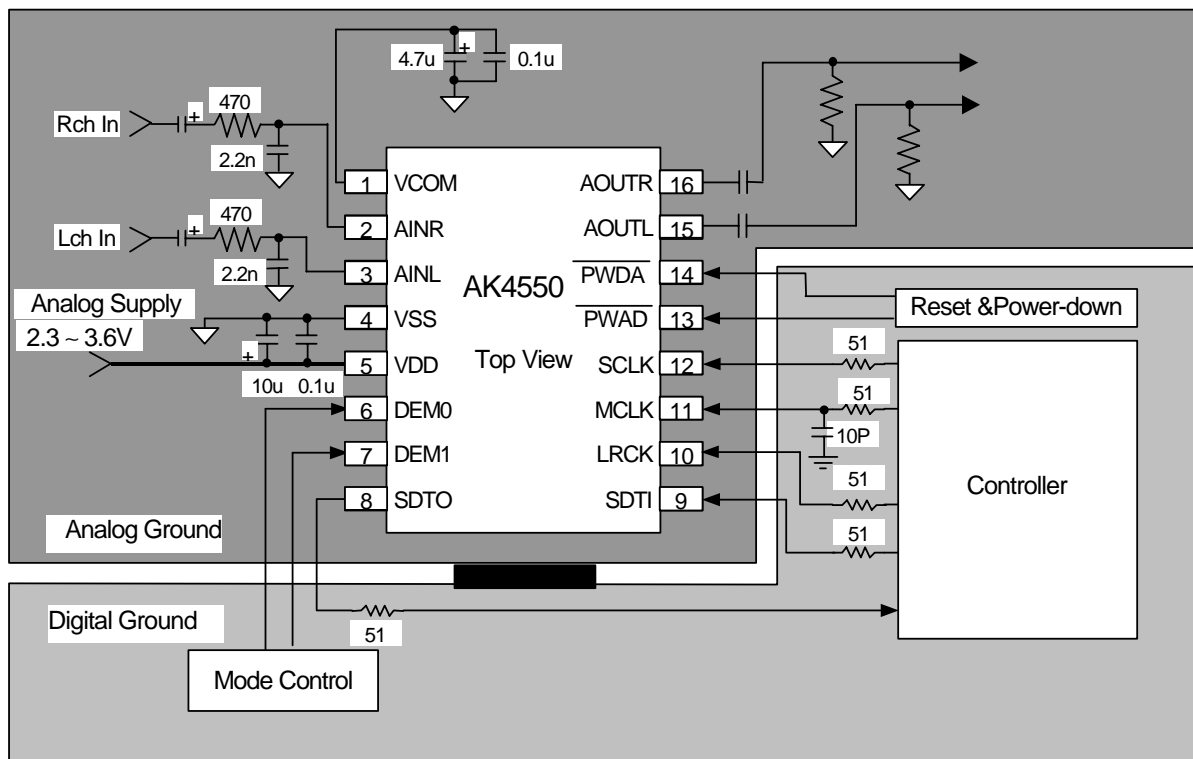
4.7u
+
0.1u

Rch In
+
470
2.2n

Lch In
+
470
2.2n

Analog Supply
2.3 ~ 3.6V
+
10u
0.1u

1 VCOM
2 AINR
3 AINL
4 VSS
5 VDD
6 DEM0
7 DEM1
8 SDTO

AK4550
Top View

AOUTR 16
AOUTL 15
$\overline{PWDA}$ 14
$\overline{PWAD}$ 13
SCLK 12
MCLK 11
LRCK 10
SDTI 9

Reset &Power-down

51
51
10P
51
51

Controller

Analog Ground

Digital Ground

51

Mode Control